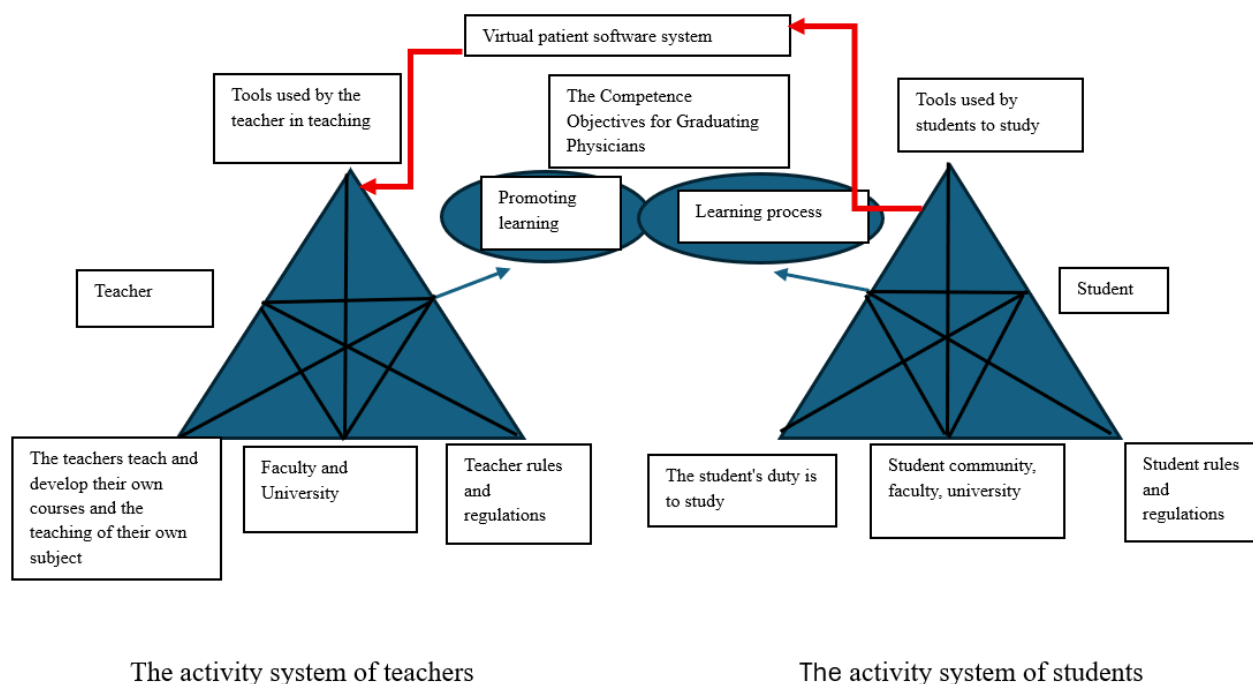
Virtual patient software system

Tools used by the teacher in teaching

The Competence Objectives for Graduating Physicians

Tools used by students to study

Promoting learning

Learning process

Teacher

Student

The teachers teach and develop their own courses and the teaching of their own subject

Faculty and University

Teacher rules and regulations

The student's duty is to study

Student community, faculty, university

Student rules and regulations

The activity system of teachers

The activity system of students